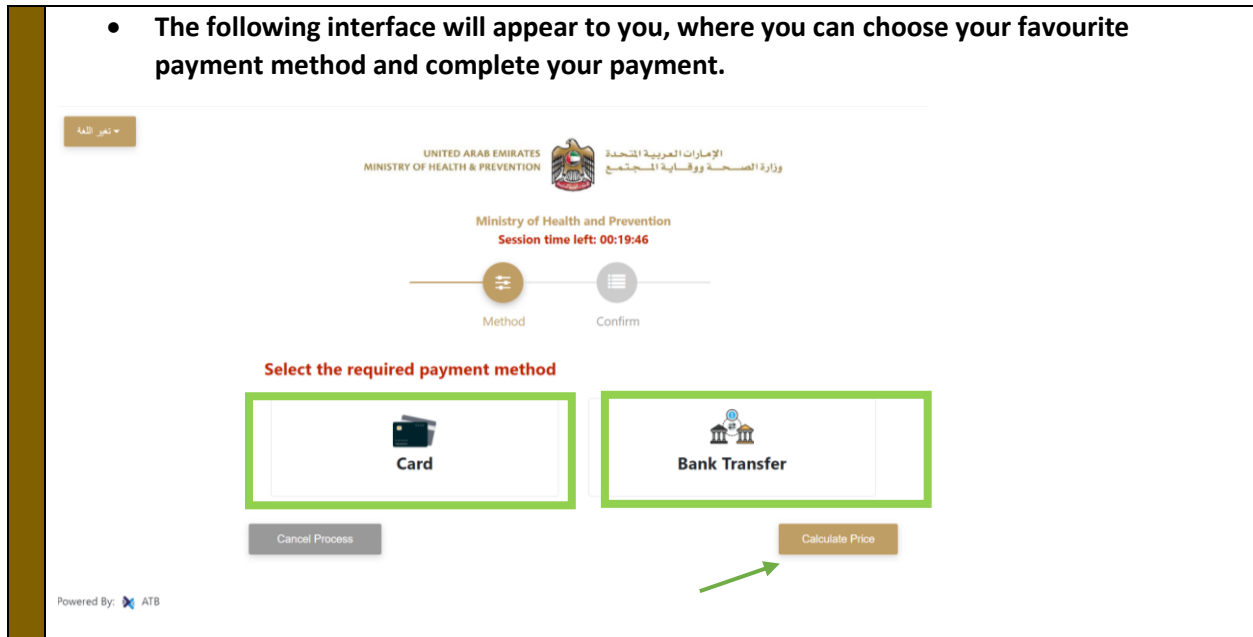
• The following interface will appear to you, where you can choose your favourite payment method and complete your payment.

تغير اللغة

UNITED ARAB EMIRATES
MINISTRY OF HEALTH & PREVENTION

الإمارات العربية المتحدة
وزارة الصحة ووقاية المجتمع

Ministry of Health and Prevention
Session time left: 00:19:46

Method
Confirm

Select the required payment method

Card

Bank Transfer

Cancel Process

Calculate Price

Powered By: ATB